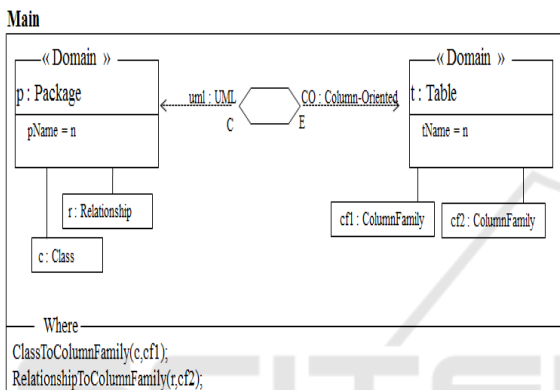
Main

«Domain»
p : Package
pName = n

uml : UML
C

CO : Column-Oriented
E

«Domain»
t : Table
tName = n

r : Relationship

c : Class

cf1 : ColumnFamily

cf2 : ColumnFamily

Where
ClassToColumnFamily(c,cf1);
RelationshipToColumnFamily(r,cf2);